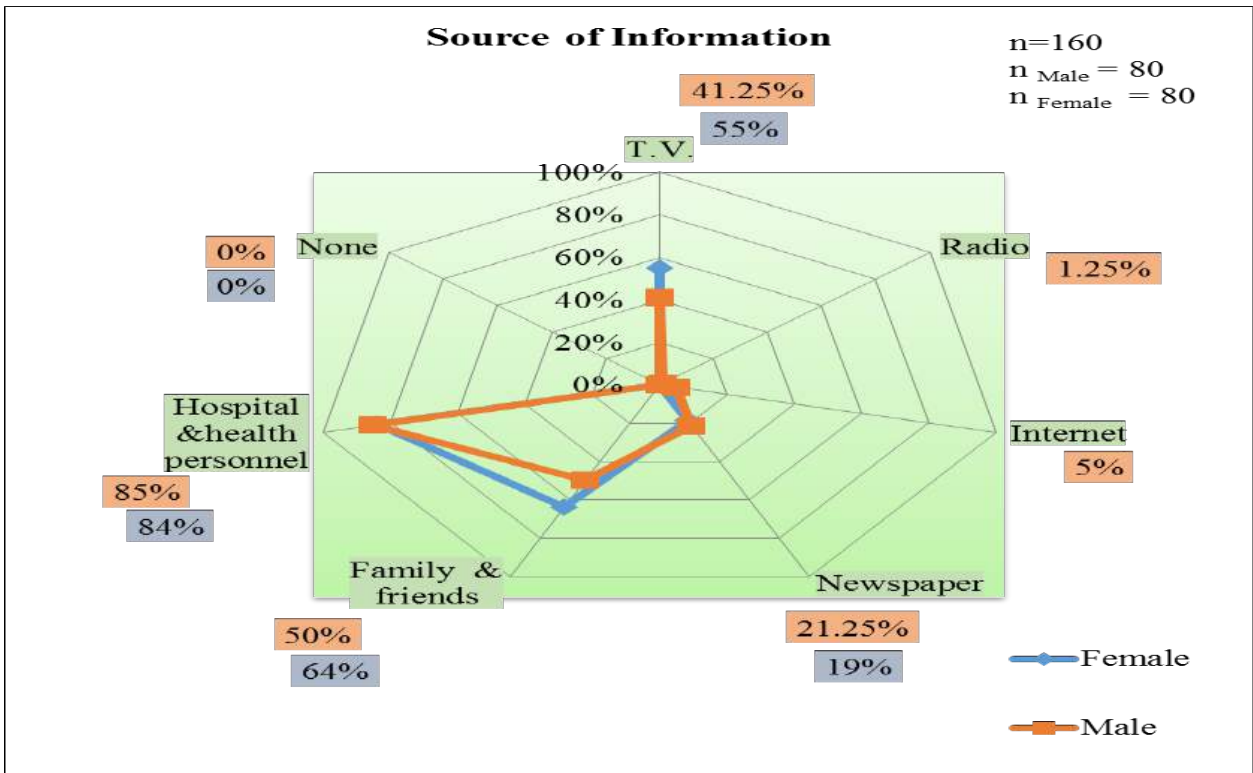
Source of Information

n=160
n $_{Male}$ = 80
n $_{Female}$ = 80

41.25%
55%
T.V.

100%
80%
60%
40%
20%
0%

Radio
1.25%

Internet
5%

Newspaper
21.25%
19%

Family & friends
50%
64%

Hospital &health personnel
85%
84%

None
0%
0%

Female
Male